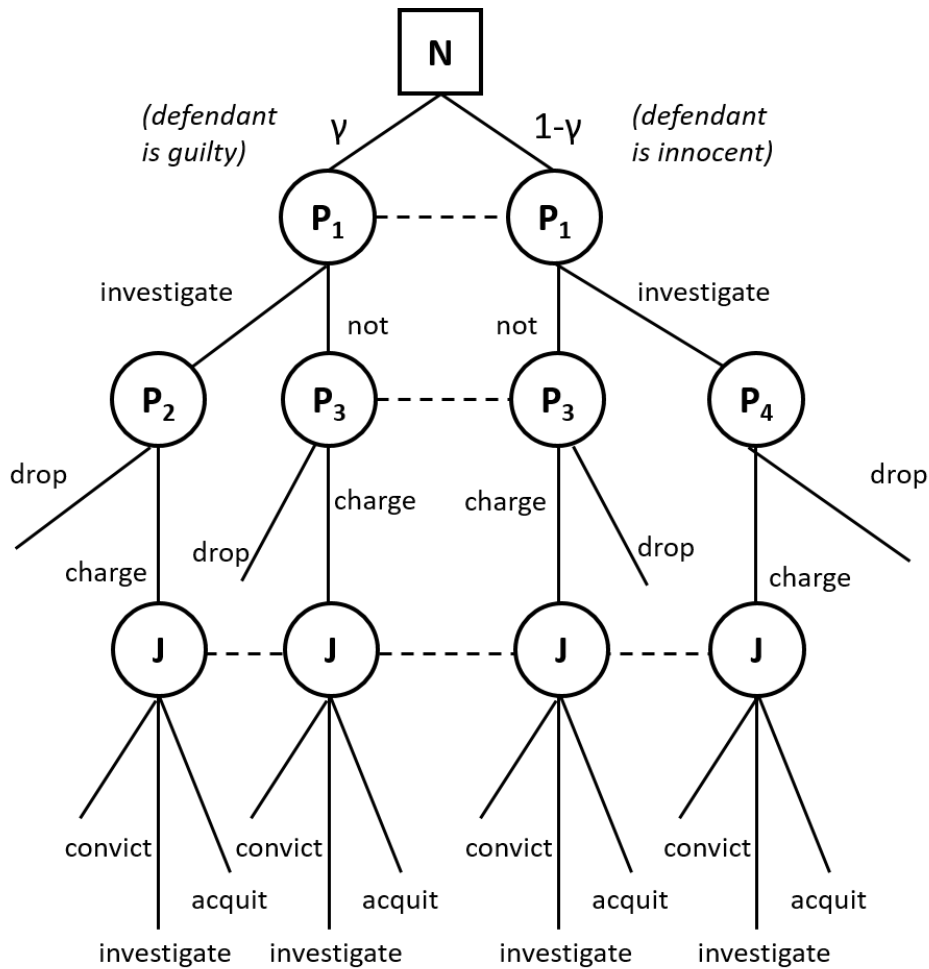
N

(defendant is guilty)

$\gamma$

$1-\gamma$

(defendant is innocent)

$P_1$

$P_1$

investigate

not

not

investigate

$P_2$

$P_3$

$P_3$

$P_4$

drop

charge

drop

charge

charge

drop

drop

charge

J

J

J

J

convict

acquit

investigate

convict

acquit

investigate

convict

acquit

investigate

convict

acquit

investigate